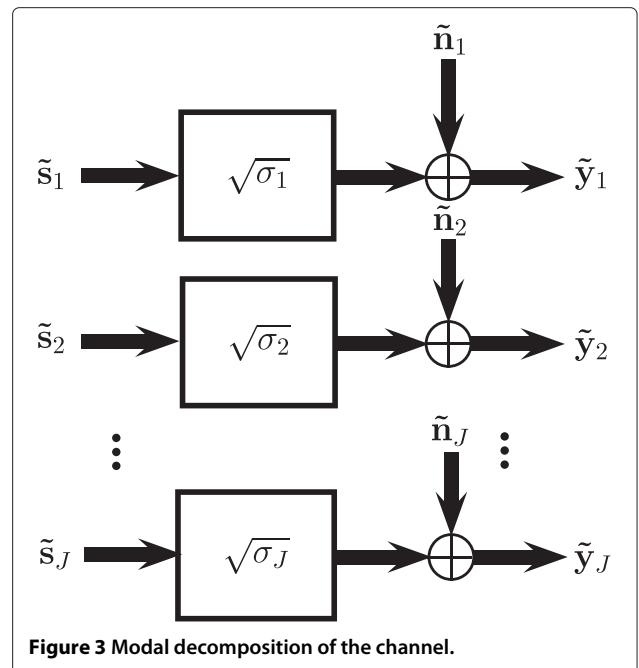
$\tilde{\mathbf{n}}_1$

$\tilde{\mathbf{s}}_1$ $\sqrt{\sigma_1}$ $\tilde{\mathbf{y}}_1$

$\tilde{\mathbf{n}}_2$

$\tilde{\mathbf{s}}_2$ $\sqrt{\sigma_2}$ $\tilde{\mathbf{y}}_2$

$\vdots$ $\tilde{\mathbf{n}}_J$ $\vdots$

$\tilde{\mathbf{s}}_J$ $\sqrt{\sigma_J}$ $\tilde{\mathbf{y}}_J$

**Figure 3 Modal decomposition of the channel.**